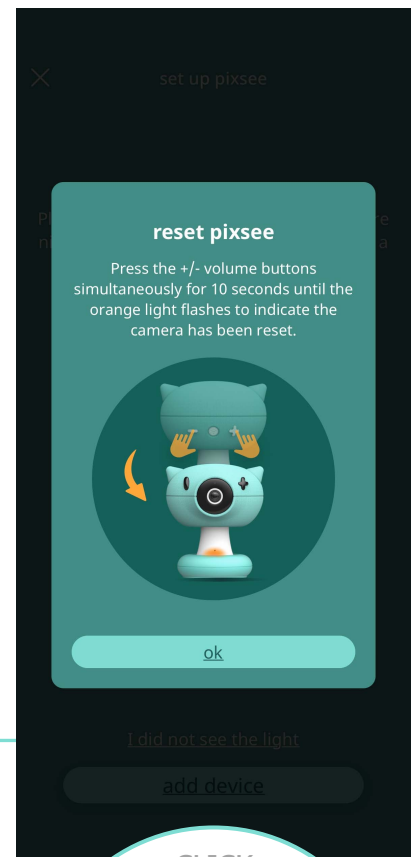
set up pixsee

Pl re
n a

reset pixsee

Press the +/- volume buttons simultaneously for 10 seconds until the orange light flashes to indicate the camera has been reset.

- +

ok

I did not see the light

add device

CLICK